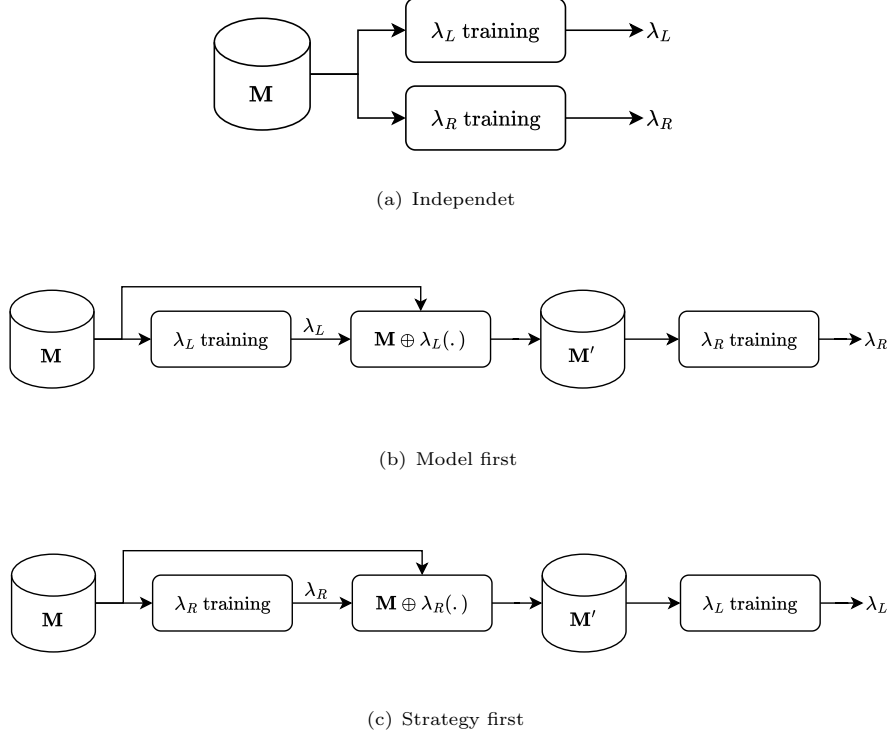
$\mathbf{M}$

$\lambda_L$ training

$\lambda_L$

$\lambda_R$ training

$\lambda_R$

(a) Independet

$\mathbf{M}$

$\lambda_L$ training

$\lambda_L$

$\mathbf{M} \oplus \lambda_L(.)$

$\mathbf{M}'$

$\lambda_R$ training

$\lambda_R$

(b) Model first

$\mathbf{M}$

$\lambda_R$ training

$\lambda_R$

$\mathbf{M} \oplus \lambda_R(.)$

$\mathbf{M}'$

$\lambda_L$ training

$\lambda_L$

(c) Strategy first